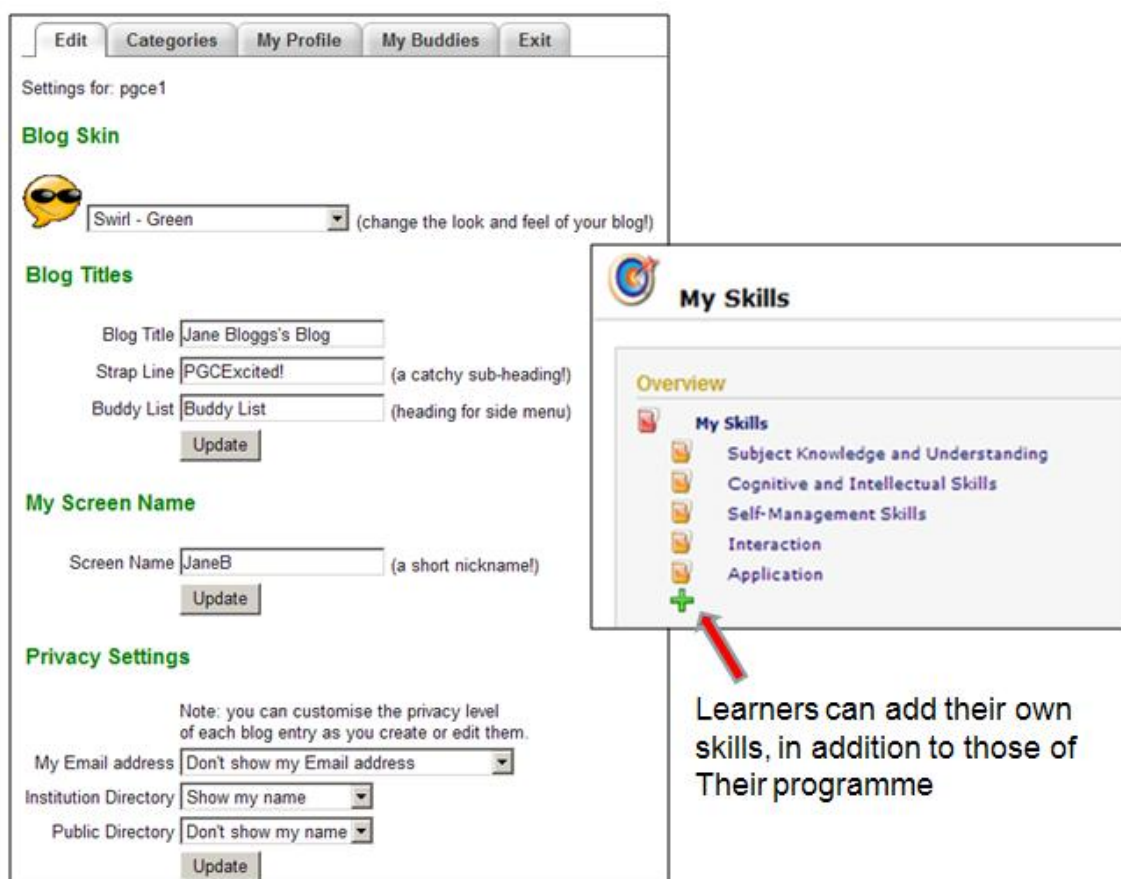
Edit | Categories | My Profile | My Buddies | Exit

Settings for: pgce1

Blog Skin

Swirl - Green (change the look and feel of your blog!)

Blog Titles

Blog Title Jane Bloggs's Blog

Strap Line PGCExcited! (a catchy sub-heading!)

Buddy List Buddy List (heading for side menu)

Update

My Screen Name

Screen Name JaneB (a short nickname!)

Update

Privacy Settings

Note: you can customise the privacy level of each blog entry as you create or edit them.

My Email address Don't show my Email address

Institution Directory Show my name

Public Directory Don't show my name

Update

My Skills

Overview

My Skills

Subject Knowledge and Understanding

Cognitive and Intellectual Skills

Self-Management Skills

Interaction

Application

Learners can add their own skills, in addition to those of Their programme